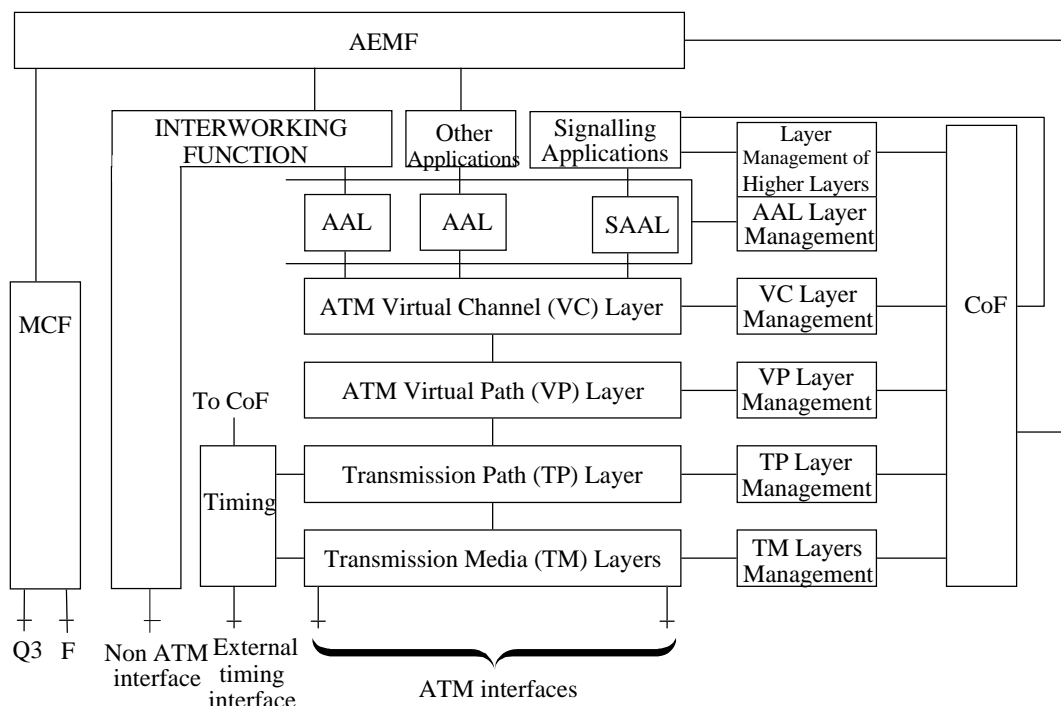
AEMF

INTERWORKING FUNCTION

Other Applications

Signalling Applications

Layer Management of Higher Layers

AAL

AAL

SAAL

AAL Layer Management

MCF

ATM Virtual Channel (VC) Layer

VC Layer Management

CoF

To CoF

ATM Virtual Path (VP) Layer

VP Layer Management

Timing

Transmission Path (TP) Layer

TP Layer Management

Transmission Media (TM) Layers

TM Layers Management

Q3

F

Non ATM interface

External timing interface

ATM interfaces